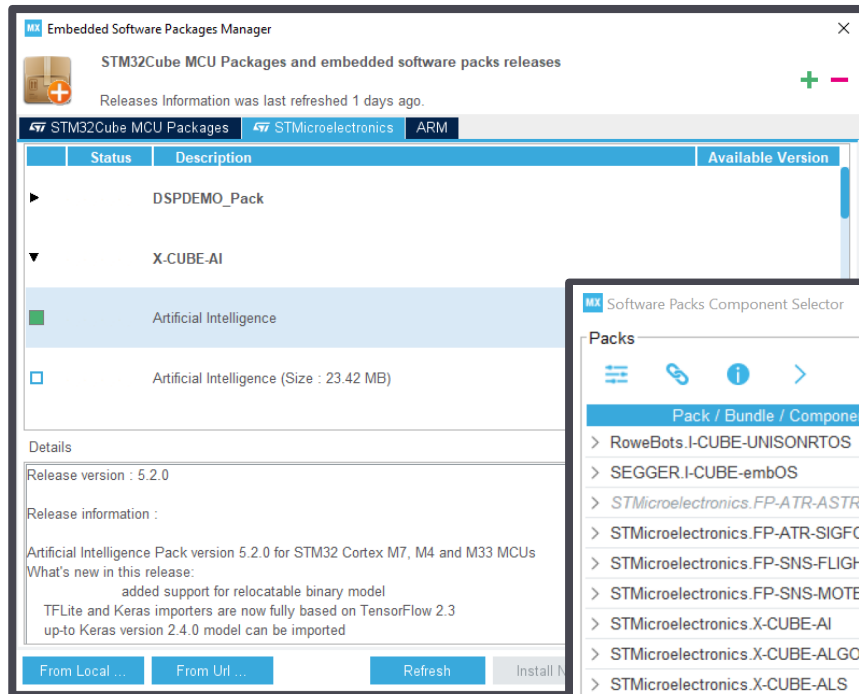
MX Embedded Software Packages Manager

STM32Cube MCU Packages and embedded software packs releases

Releases Information was last refreshed 1 days ago.

STM32Cube MCU Packages | STMicroelectronics | ARM

| | Status | Description | Available Version |
|---|---|---|---|
| ▸ | | DSPDEMO_Pack | |
| ▾ | | X-CUBE-AI | |
| | | Artificial Intelligence | |
| | | Artificial Intelligence (Size : 23.42 MB) | |

Details

Release version : 5.2.0

Release information :

Artificial Intelligence Pack version 5.2.0 for STM32 Cortex M7, M4 and M33 MCUs
What's new in this release:
added support for relocatable binary model
TFLite and Keras importers are now fully based on TensorFlow 2.3
up-to Keras version 2.4.0 model can be imported

From Local ... | From Url ... | Refresh | Install N

MX Software Packs Component Selector

Packs

Pack / Bundle / Componen

> RoweBots.I-CUBE-UNISONRTOS
> SEGGER.I-CUBE-embOS
> STMicroelectronics.FP-ATR-ASTR
> STMicroelectronics.FP-ATR-SIGFO
> STMicroelectronics.FP-SNS-FLIGH
> STMicroelectronics.FP-SNS-MOTE
> STMicroelectronics.X-CUBE-AI
> STMicroelectronics.X-CUBE-ALGO
> STMicroelectronics.X-CUBE-ALS